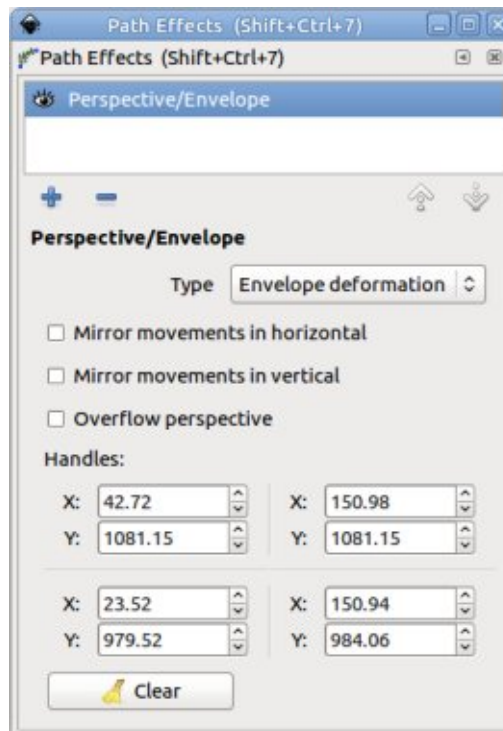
Path Effects (Shift+Ctrl+7)

Path Effects (Shift+Ctrl+7)

Perspective/Envelope

Perspective/Envelope

Type Envelope deformation

Mirror movements in horizontal

Mirror movements in vertical

Overflow perspective

Handles:

| | | | |
|---|---|---|---|
| X: | 42.72 | X: | 150.98 |
| Y: | 1081.15 | Y: | 1081.15 |
| X: | 23.52 | X: | 150.94 |
| Y: | 979.52 | Y: | 984.06 |

Clear